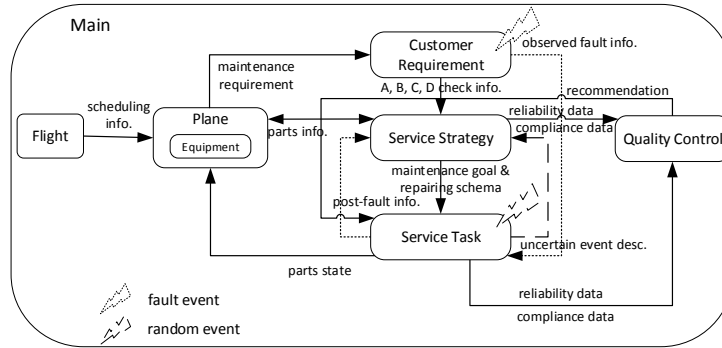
Main

Customer Requirement

observed fault info.

maintenance requirement

A, B, C, D check info.

recommendation

scheduling info.

Flight

Plane

Equipment

parts info.

Service Strategy

reliability data

compliance data

Quality Control

maintenance goal & repairing schema

post-fault info.

Service Task

uncertain event desc.

parts state

reliability data

compliance data

fault event

random event